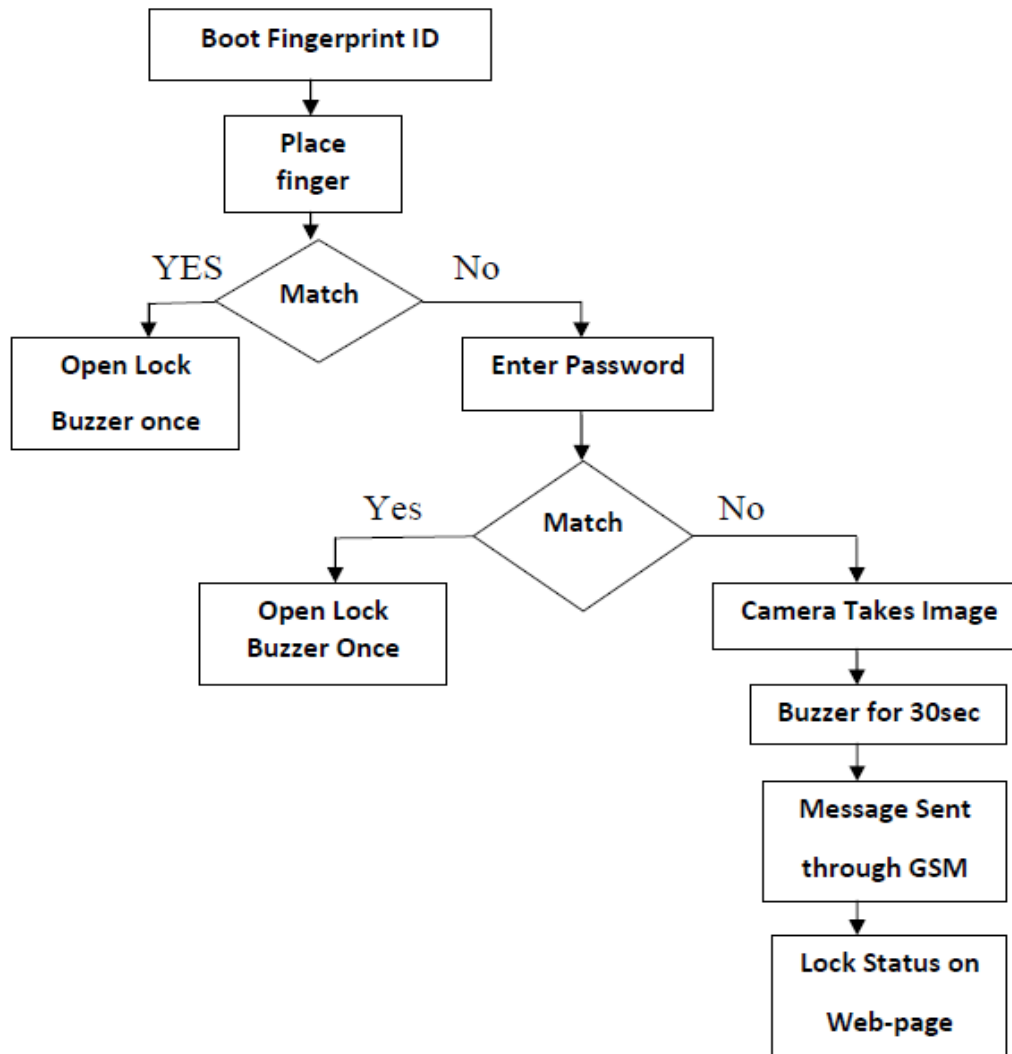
Boot Fingerprint ID

Place finger

YES

Match

No

Open Lock Buzzer once

Enter Password

Yes

Match

No

Open Lock Buzzer Once

Camera Takes Image

Buzzer for 30sec

Message Sent through GSM

Lock Status on Web-page